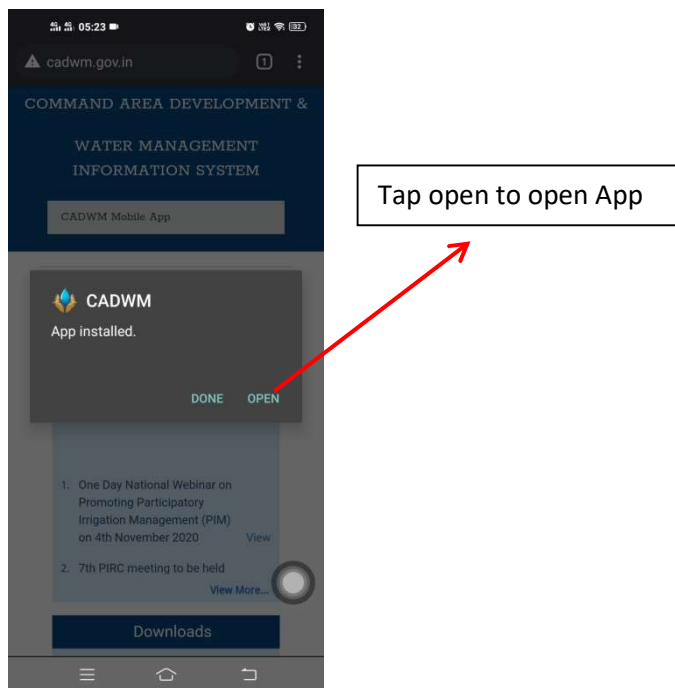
05:23
32
cadwm.gov.in
1

COMMAND AREA DEVELOPMENT &

WATER MANAGEMENT INFORMATION SYSTEM

CADWM Mobile App

CADWM
App installed.

DONE OPEN

1. One Day National Webinar on Promoting Participatory Irrigation Management (PIM) on 4th November 2020 View

2. 7th PIRC meeting to be held

View More...

Downloads

Tap open to open App